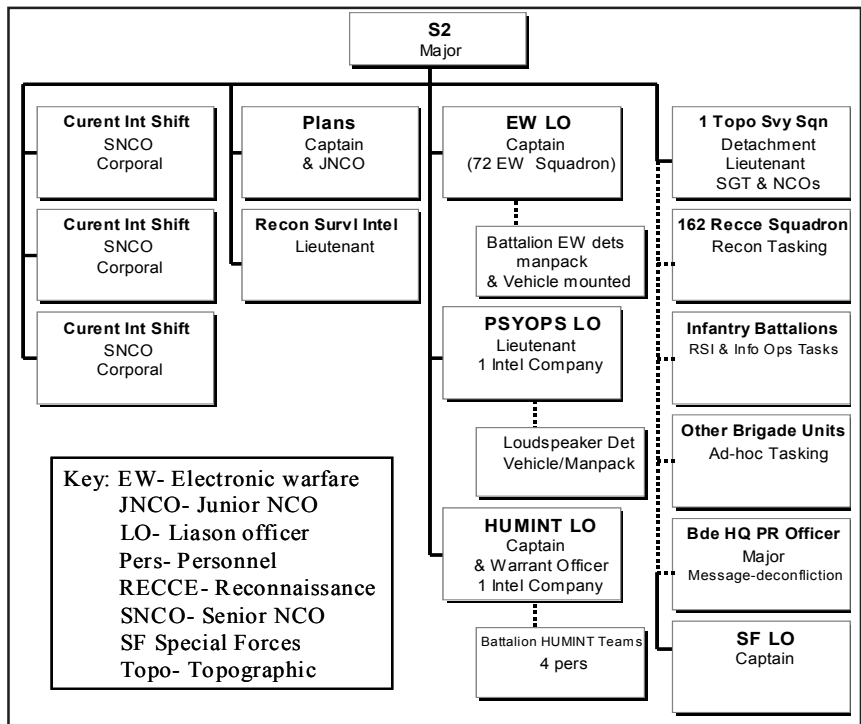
S2
Major

Curent Int Shift
SNCO
Corporal

Curent Int Shift
SNCO
Corporal

Curent Int Shift
SNCO
Corporal

Plans
Captain
& JNCO

Recon Survl Intel
Lieutenant

EW LO
Captain
(72 EW Squadron)

Battalion EW dets
manpack
& Vehicle mounted

PSYOPS LO
Lieutenant
1 Intel Company

Loudspeaker Det
Vehicle/Manpack

HUMINT LO
Captain
& Warrant Officer
1 Intel Company

Battalion HUMINT Teams
4 pers

1 Topo Svy Sqn
Detachment
Lieutenant
SGT & NCOs

162 Recce Squadron
Recon Tasking

Infantry Battalions
RSI & Info Ops Tasks

Other Brigade Units
Ad-hoc Tasking

Bde HQ PR Officer
Major
Message-deconfliction

SF LO
Captain

Key: EW- Electronic warfare
JNCO- Junior NCO
LO- Liason officer
Pers- Personnel
RECCE- Reconnaissance
SNCO- Senior NCO
SF Special Forces
Topo- Topographic